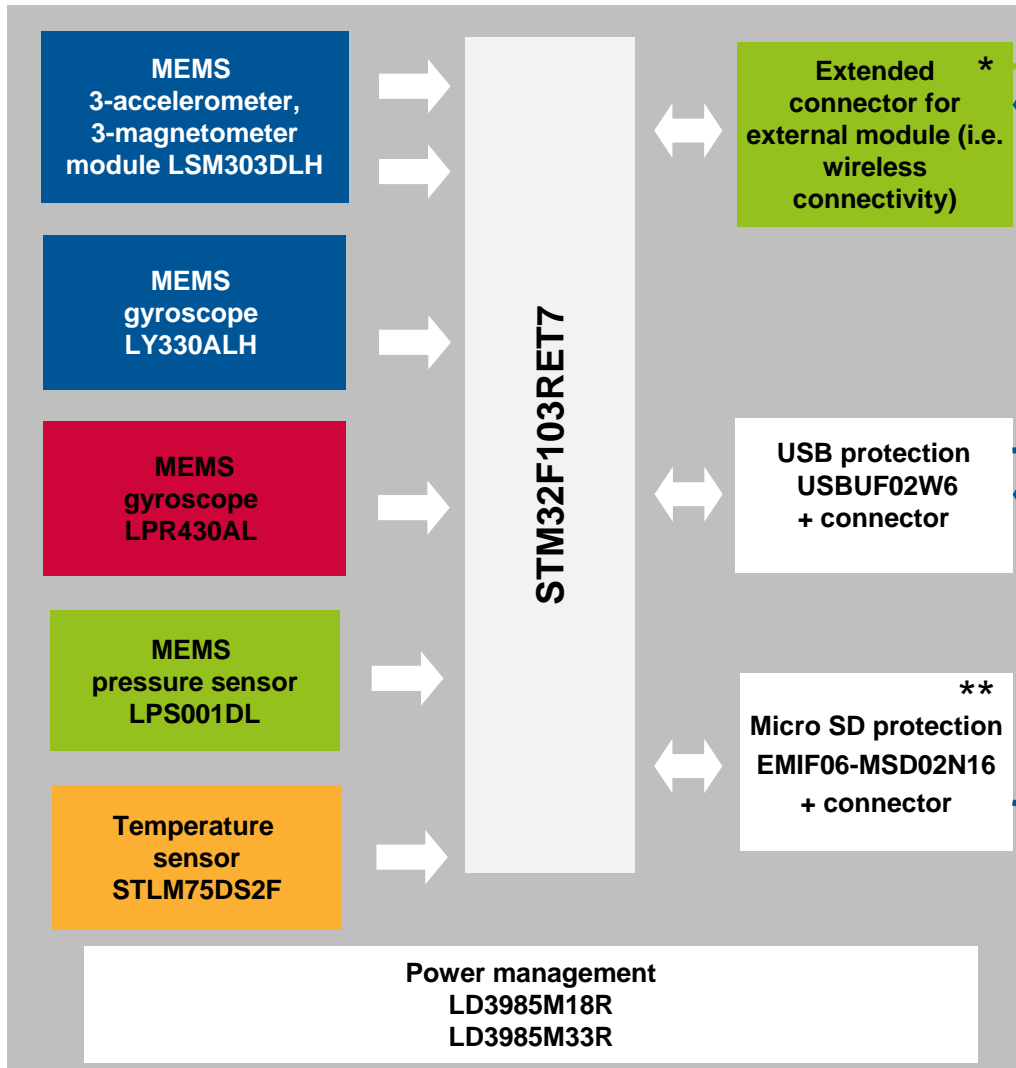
MEMS
3-accelerometer,
3-magnetometer
module LSM303DLH

MEMS
gyroscope
LY330ALH

MEMS
gyroscope
LPR430AL

MEMS
pressure sensor
LPS001DL

Temperature
sensor
STLM75DS2F

STM32F103RET7

Extended connector for external module (i.e. wireless connectivity) *

USB protection
USBUF02W6
+ connector

**
Micro SD protection
EMIF06-MSD02N16
+ connector

Power management
LD3985M18R
LD3985M33R